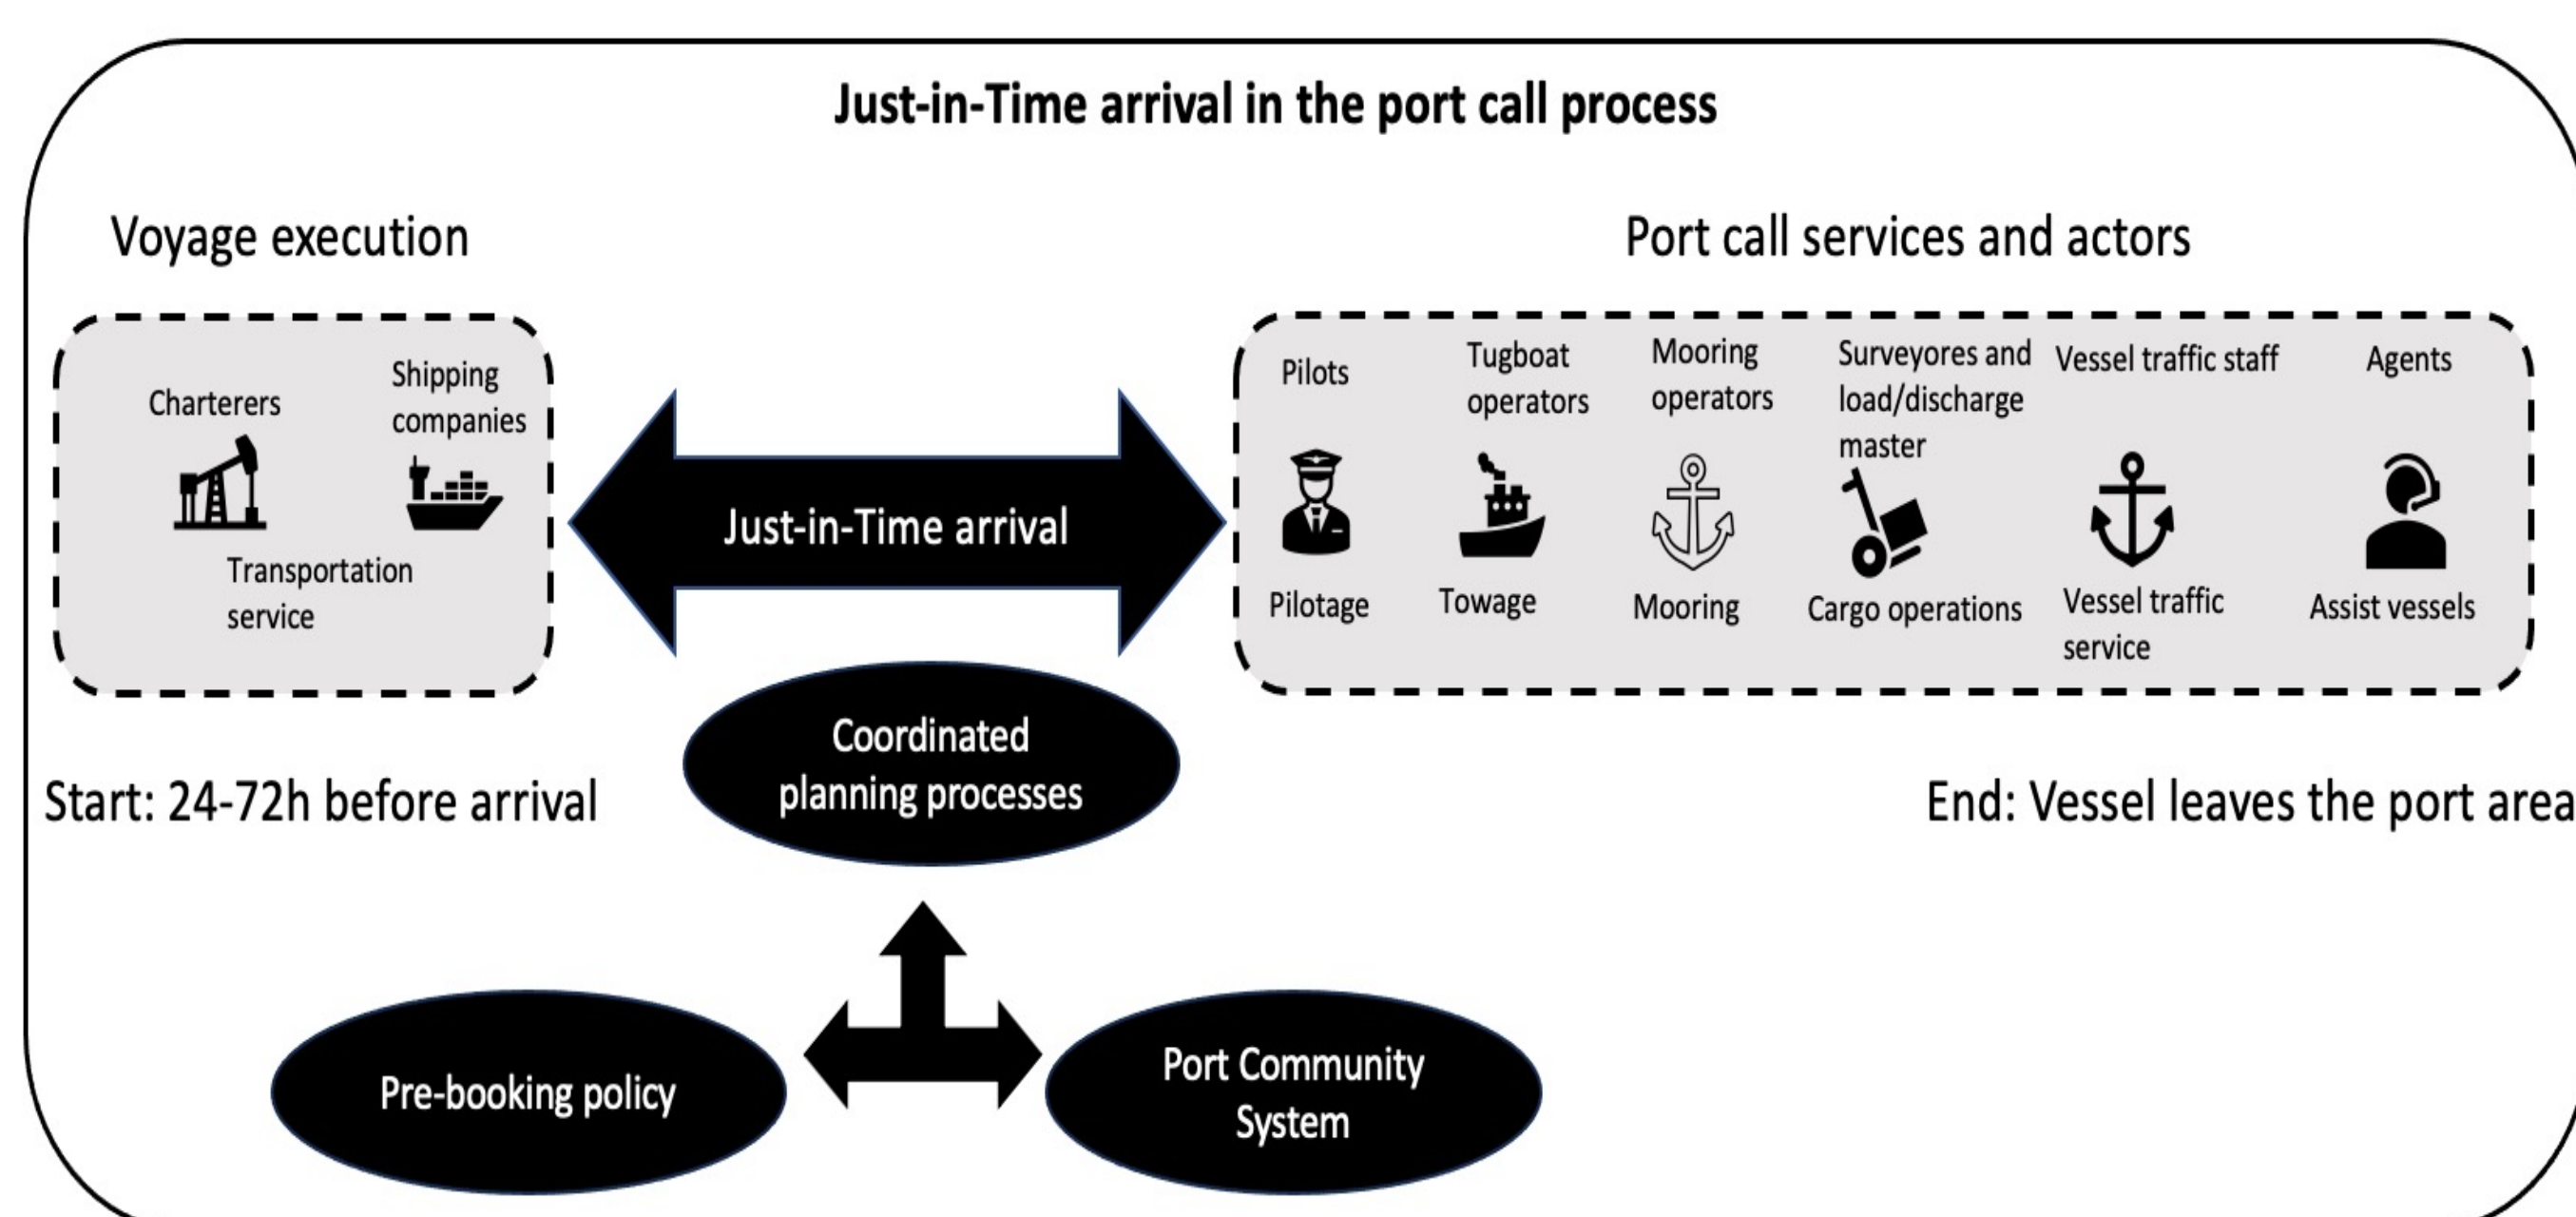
Just-in-Time arrival in the port call process

Voyage execution

Port call services and actors

Charterers

Shipping companies

Transportation service

Just-in-Time arrival

Pilots

Pilotage

Tugboat operators

Towage

Mooring operators

Mooring

Surveyores and load/discharge master

Cargo operations

Vessel traffic staff

Vessel traffic service

Agents

Assist vessels

Coordinated planning processes

Start: 24-72h before arrival

End: Vessel leaves the port area

Pre-booking policy

Port Community System